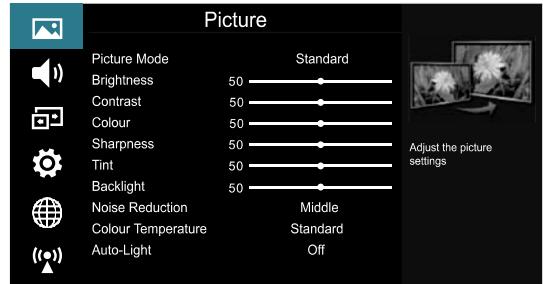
Picture

| | |
|---|---|
| Picture Mode | Standard |
| Brightness | 50 |
| Contrast | 50 |
| Colour | 50 |
| Sharpness | 50 |
| Tint | 50 |
| Backlight | 50 |
| Noise Reduction | Middle |
| Colour Temperature | Standard |
| Auto-Light | Off |

Adjust the picture settings